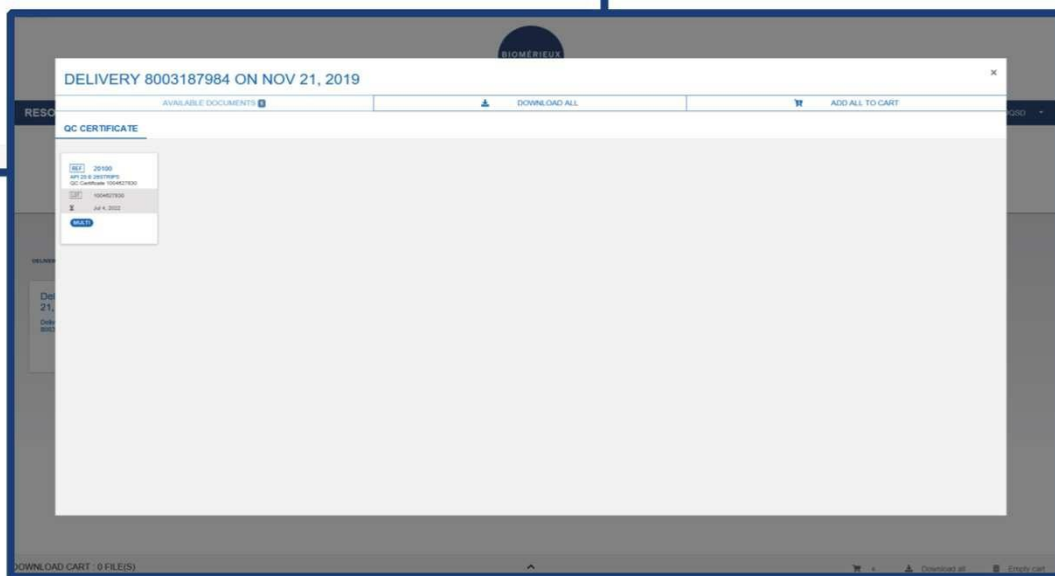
BIOMÉRIEUX

DELIVERY 8003187984 ON NOV 21, 2019

×

AVAILABLE DOCUMENTS 1

DOWNLOAD ALL

ADD ALL TO CART

RESO

QC CERTIFICATE

REF 20100
API 20 E 25STRIPS
QC Certificate 1004827930

LOT 1004827930

Jul 4, 2022

MULTI

DELIVER

Del
21,

Orde
8003

DOWNLOAD CART : 0 FILE(S)

Download all

Empty cart